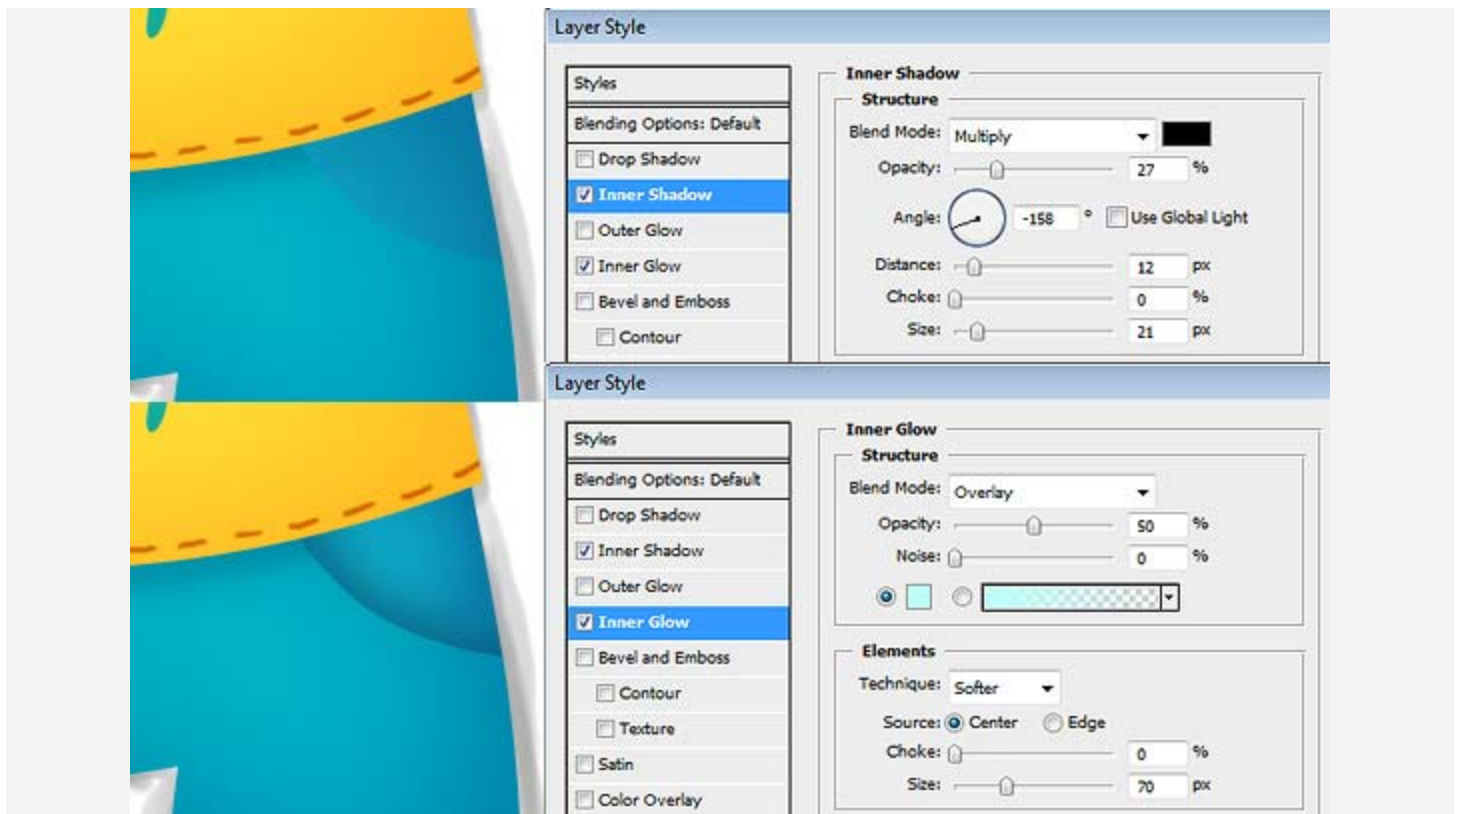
Layer Style

Styles
Blending Options: Default
Drop Shadow
Inner Shadow
Outer Glow
Inner Glow
Bevel and Emboss
Contour

Inner Shadow
Structure
Blend Mode: Multiply
Opacity: 27 %
Angle: -158 ° Use Global Light
Distance: 12 px
Choke: 0 %
Size: 21 px

Layer Style

Styles
Blending Options: Default
Drop Shadow
Inner Shadow
Outer Glow
Inner Glow
Bevel and Emboss
Contour
Texture
Satin
Color Overlay

Inner Glow
Structure
Blend Mode: Overlay
Opacity: 50 %
Noise: 0 %

Elements
Technique: Softer
Source: Center Edge
Choke: 0 %
Size: 70 px